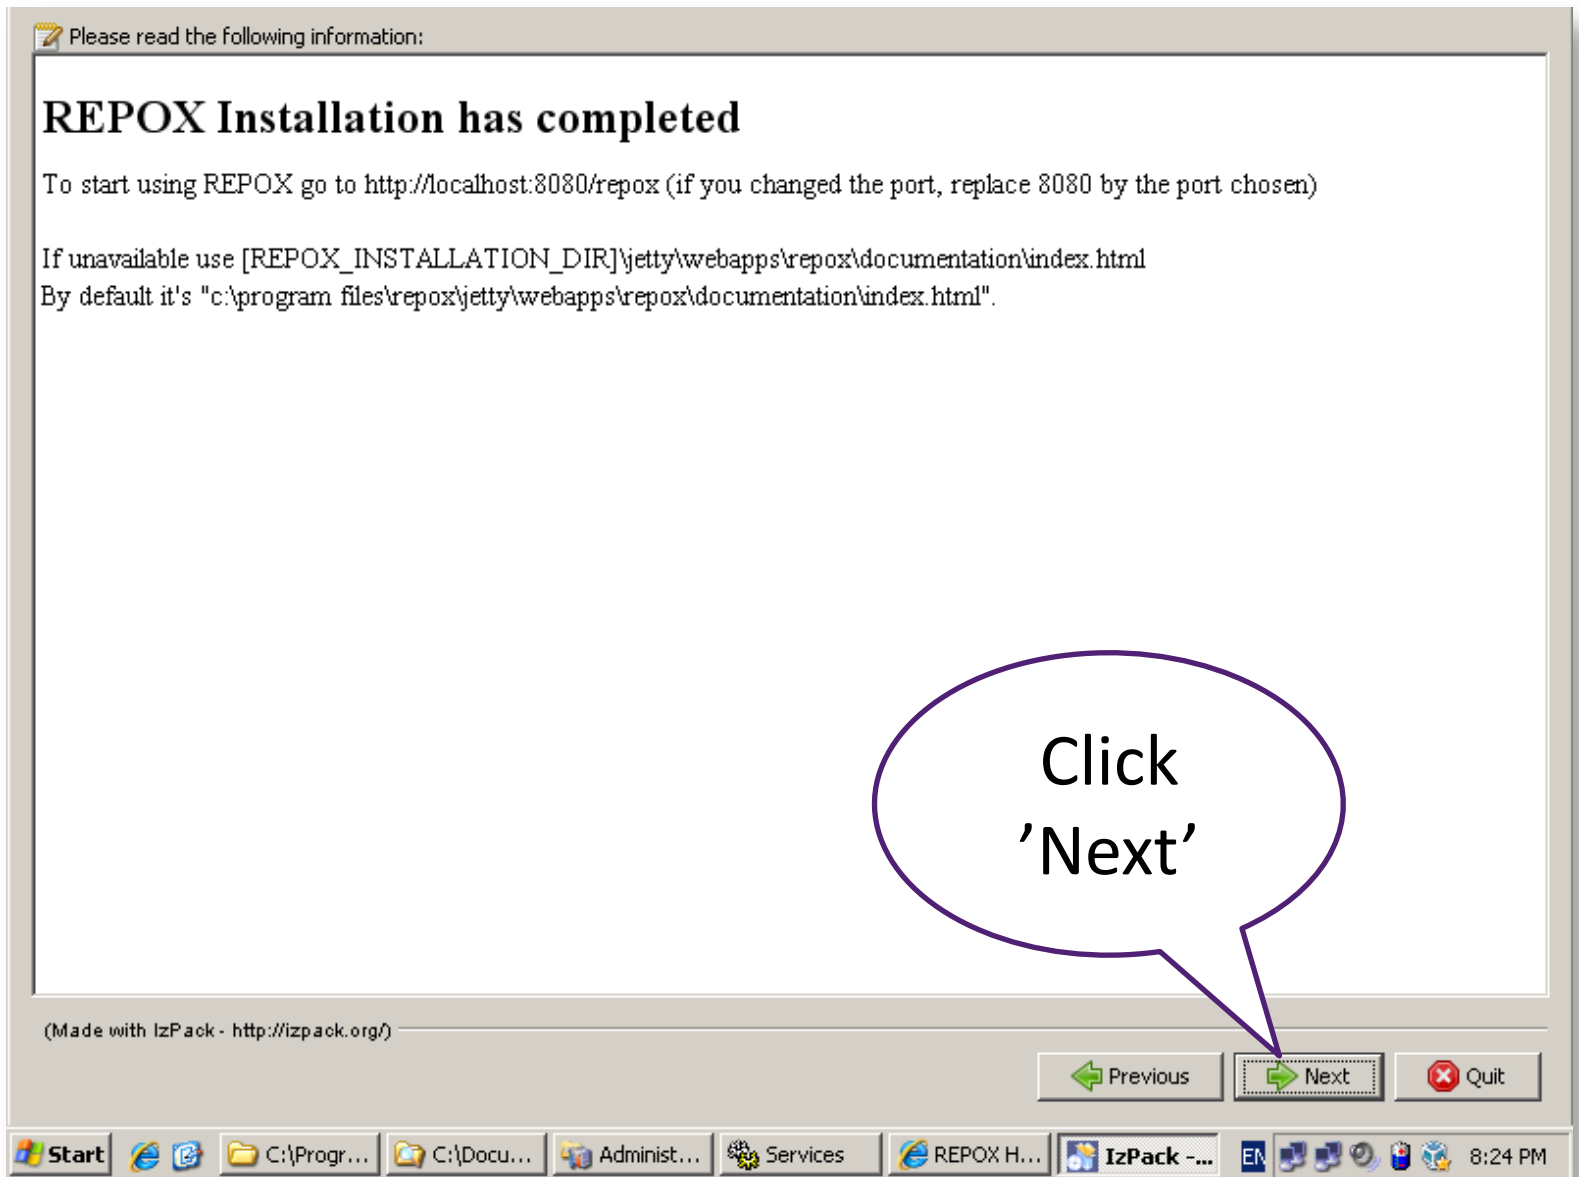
Please read the following information:

REPOX Installation has completed

To start using REPOX go to http://localhost:8080/repox (if you changed the port, replace 8080 by the port chosen)

If unavailable use [REPOX_INSTALLATION_DIR]\jetty\webapps\repox\documentation\index.html
By default it's "c:\program files\repox\jetty\webapps\repox\documentation\index.html".

Click 'Next'

(Made with IzPack - http://izpack.org/)

Previous Next Quit

Start C:\Progr... C:\Docu... Administ... Services REPOX H... IzPack -... EN 8:24 PM